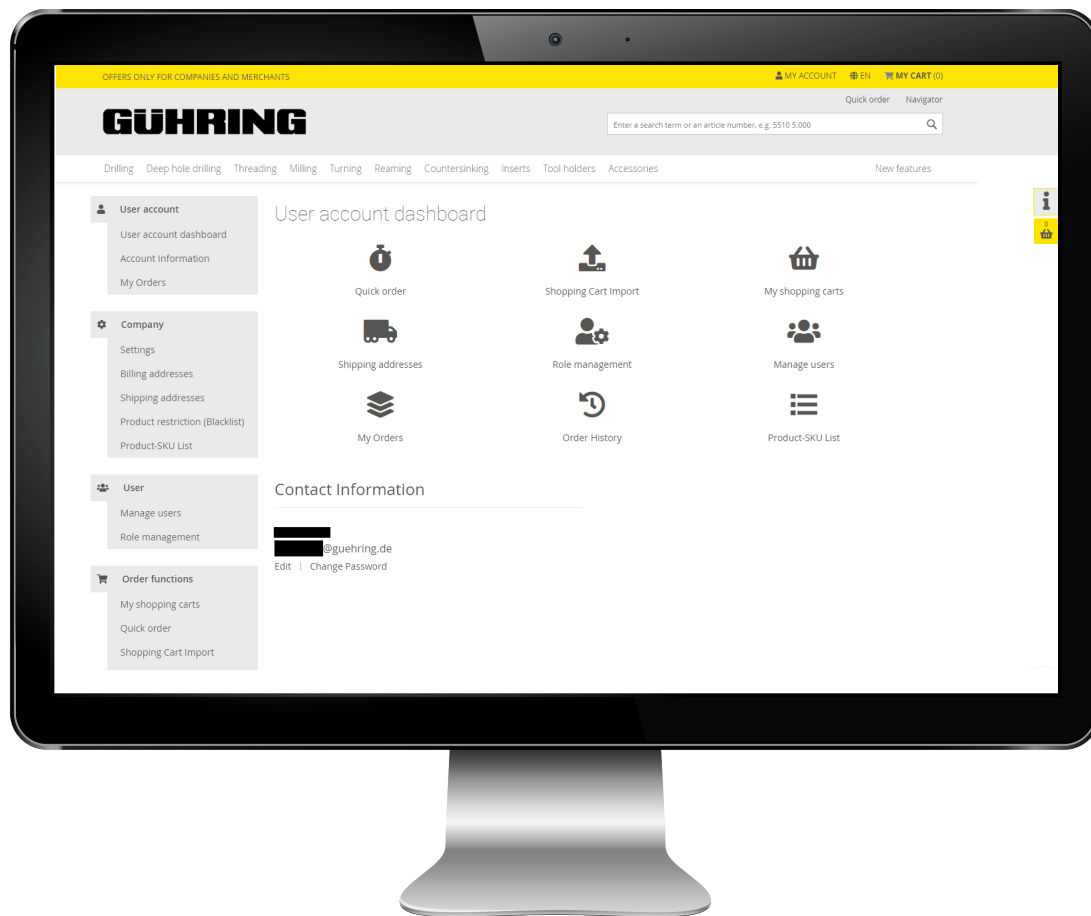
OFFERS ONLY FOR COMPANIES AND MERCHANTS

MY ACCOUNT EN MY CART (0)

Quick order Navigator

GÜHRING

Enter a search term or an article number, e.g. 5510 5.000

Drilling Deep hole drilling Threading Milling Turning Reaming Countersinking Inserts Tool holders Accessories New features

User account
User account dashboard
Account Information
My Orders

Company
Settings
Billing addresses
Shipping addresses
Product restriction (Blacklist)
Product-SKU List

User
Manage users
Role management

Order functions
My shopping carts
Quick order
Shopping Cart Import

User account dashboard

Quick order
Shopping Cart Import
My shopping carts
Shipping addresses
Role management
Manage users
My Orders
Order History
Product-SKU List

Contact Information

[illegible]
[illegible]@guehring.de
Edit | Change Password

0